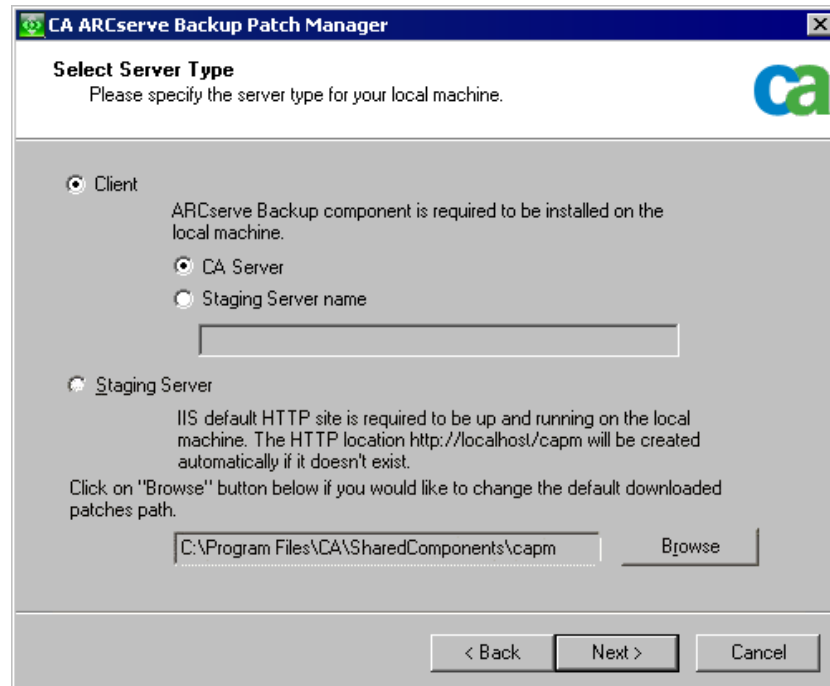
CA ARCserve Backup Patch Manager

Select Server Type
Please specify the server type for your local machine.

ca

Client

ARCserve Backup component is required to be installed on the local machine.

CA Server

Staging Server name

Staging Server

IIS default HTTP site is required to be up and running on the local machine. The HTTP location http://localhost/capm will be created automatically if it doesn't exist.

Click on "Browse" button below if you would like to change the default downloaded patches path.

C:\Program Files\CA\SharedComponents\capm

Browse

< Back

Next >

Cancel